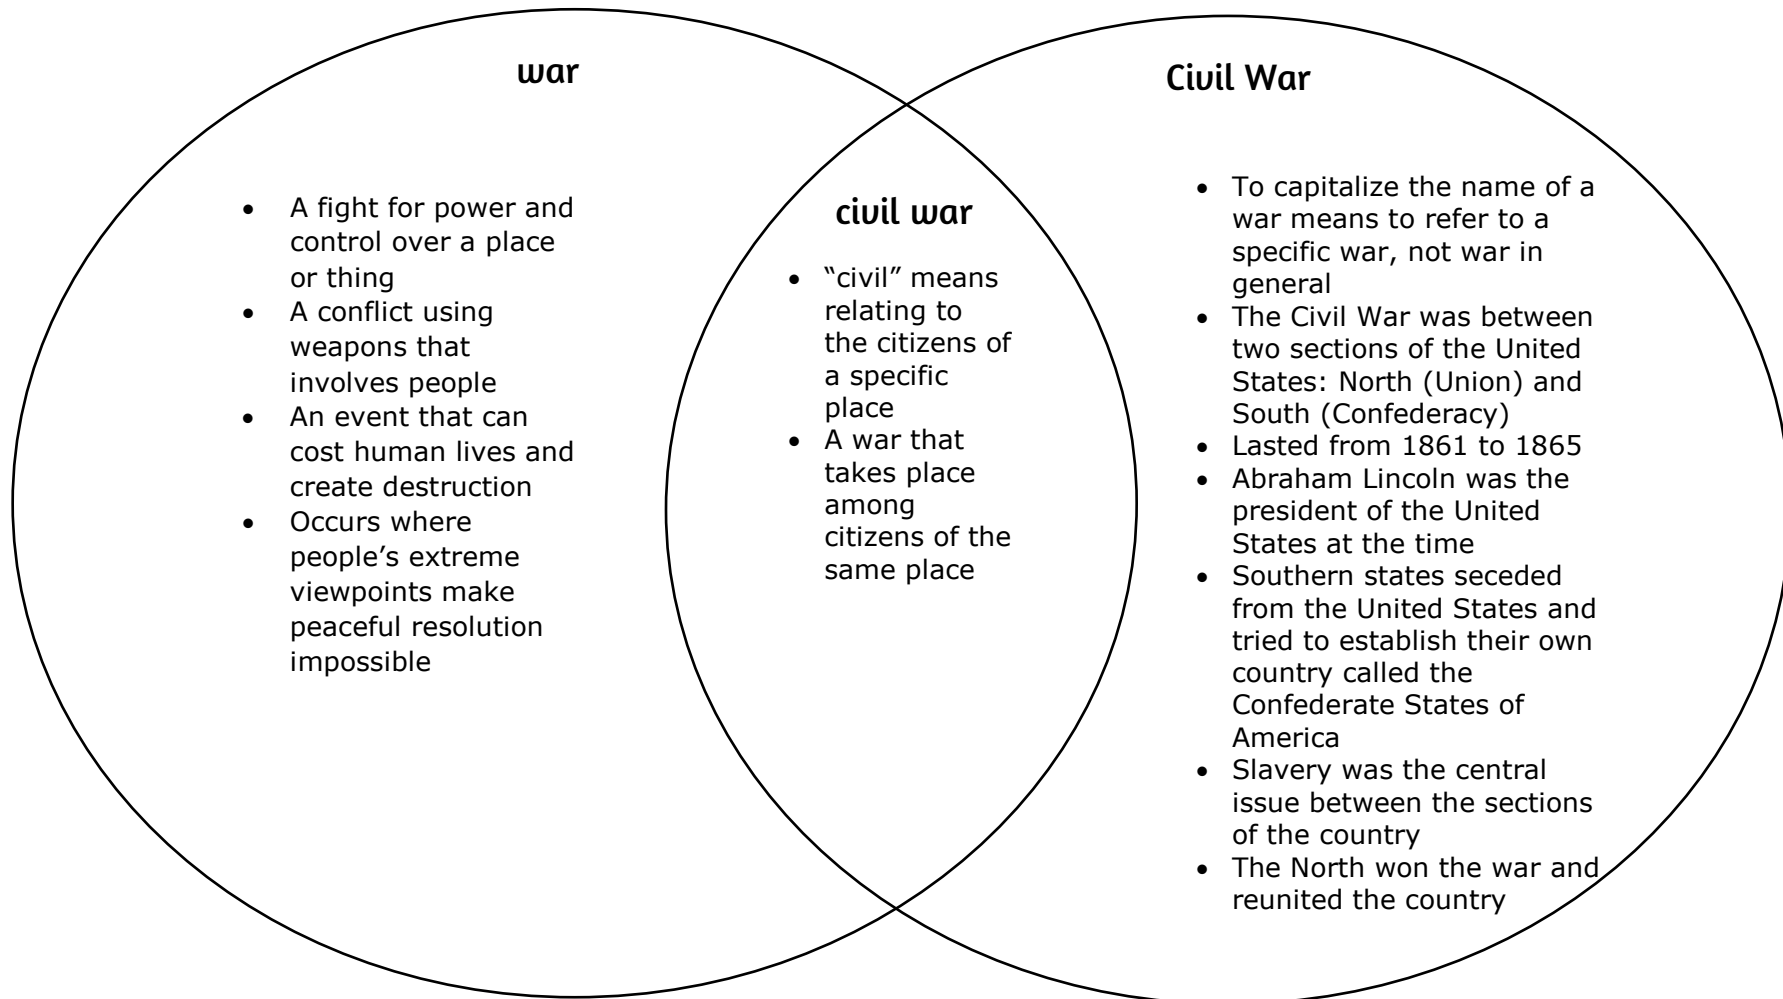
war

- A fight for power and control over a place or thing
- A conflict using weapons that involves people
- An event that can cost human lives and create destruction
- Occurs where people’s extreme viewpoints make peaceful resolution impossible

civil war

- “civil” means relating to the citizens of a specific place
- A war that takes place among citizens of the same place

Civil War

- To capitalize the name of a war means to refer to a specific war, not war in general
- The Civil War was between two sections of the United States: North (Union) and South (Confederacy)
- Lasted from 1861 to 1865
- Abraham Lincoln was the president of the United States at the time
- Southern states seceded from the United States and tried to establish their own country called the Confederate States of America
- Slavery was the central issue between the sections of the country
- The North won the war and reunited the country